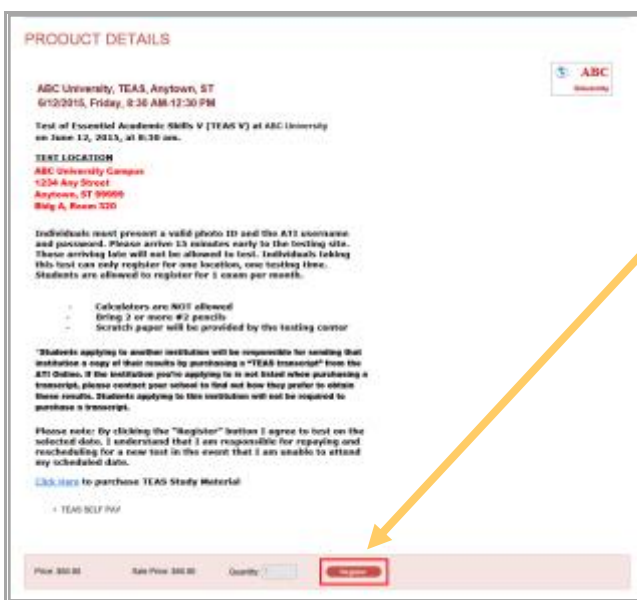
PRODUCT DETAILS

ABC University, TEAS, Anytown, ST
6/12/2015, Friday, 8:30 AM-12:30 PM

ABC
University

Test of Essential Academic Skills V (TEAS V) at ABC University on June 12, 2015, at 8:30 am.

TEST LOCATION
ABC University Campus
1234 Any Street
Anytown, ST 99999
Bldg A, Room 320

Individuals must present a valid photo ID and the ATI username and password. Please arrive 15 minutes early to the testing site. Those arriving late will not be allowed to test. Individuals taking this test can only register for one location, one testing time. Students are allowed to register for 1 exam per month.

- Calculators are NOT allowed
- Bring 2 or more #2 pencils
- Scratch paper will be provided by the testing center

*Students applying to another institution will be responsible for sending that institution a copy of their results by purchasing a "TEAS transcript" from the ATI Online. If the institution you're applying to is not listed when purchasing a transcript, please contact your school to find out how they prefer to obtain these results. Students applying to this institution will not be required to purchase a transcript.

Please note: By clicking the "Register" button I agree to test on the selected date. I understand that I am responsible for repaying and rescheduling for a new test in the event that I am unable to attend my scheduled date.

Click Here to purchase TEAS Study Material

• TEAS SELF PAY

Price: $00.00 Sale Price: $00.00 Quantity: Register